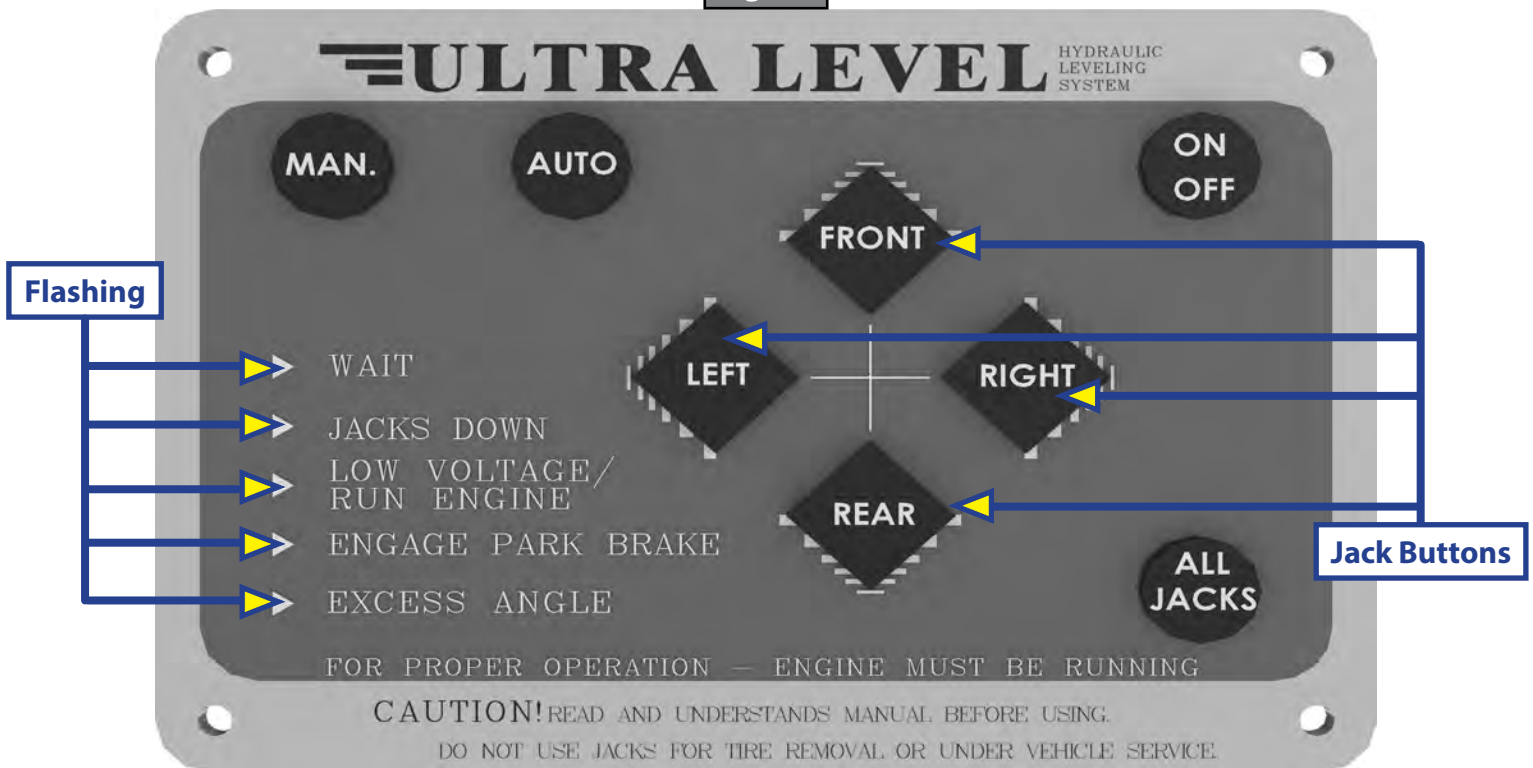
ULTRA LEVEL HYDRAULIC LEVELING SYSTEM

MAN.

AUTO

ON OFF

FRONT

Flashing

LEFT

RIGHT

WAIT

JACKS DOWN

LOW VOLTAGE/ RUN ENGINE

REAR

ENGAGE PARK BRAKE

Jack Buttons

ALL JACKS

EXCESS ANGLE

FOR PROPER OPERATION — ENGINE MUST BE RUNNING

CAUTION! READ AND UNDERSTANDS MANUAL BEFORE USING.

DO NOT USE JACKS FOR TIRE REMOVAL OR UNDER VEHICLE SERVICE.